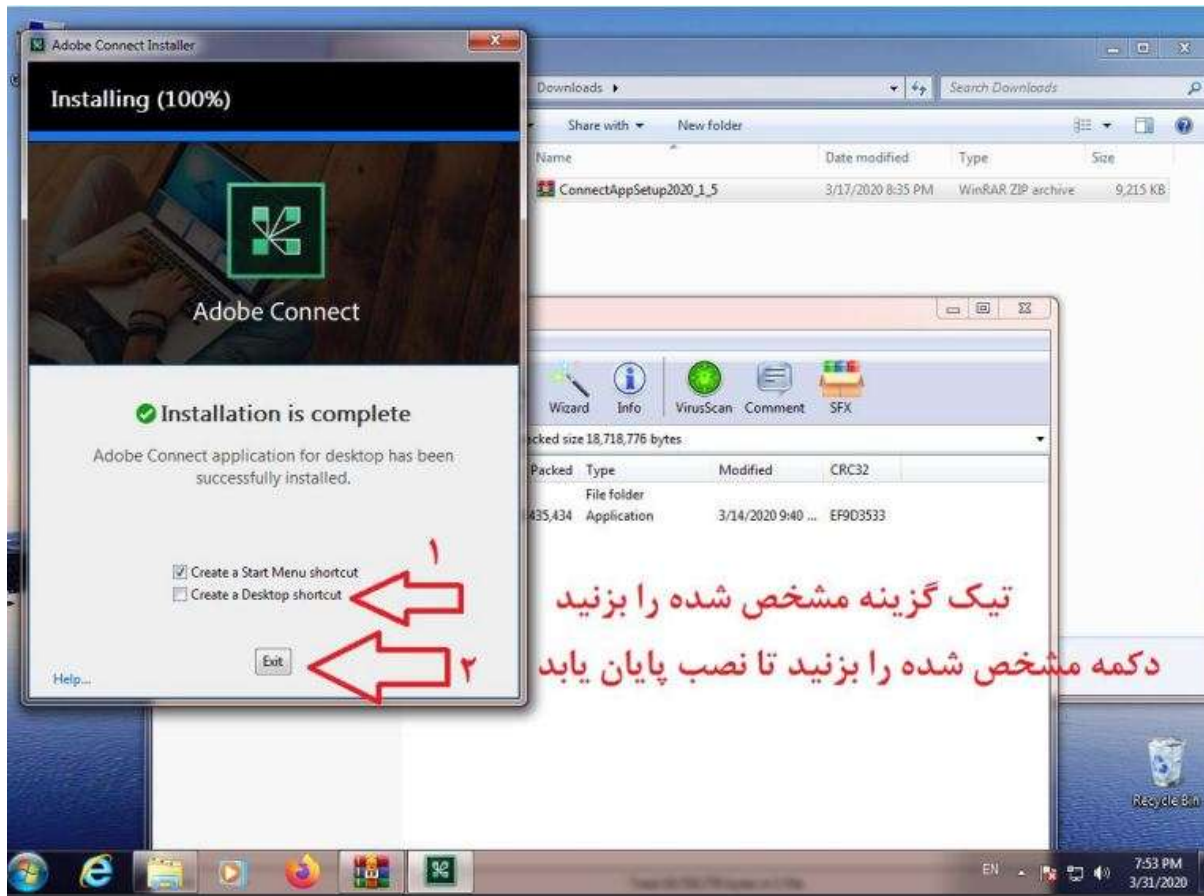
Adobe Connect Installer

Installing (100%)

Adobe Connect

Installation is complete

Adobe Connect application for desktop has been successfully installed.

Create a Start Menu shortcut
Create a Desktop shortcut

Exit

Help...

۱
۲

تیک گزینه مشخص شده را بزنید

دکمه مشخص شده را بزنید تا نصب پایان یابد

Downloads ▸
Search Downloads
Share with ▾ New folder

| Name | Date modified | Type | Size |
|---|---|---|---|
| ConnectAppSetup2020_1_5 | 3/17/2020 8:35 PM | WinRAR ZIP archive | 9,215 KB |

Wizard Info VirusScan Comment SFX

cked size 18,718,776 bytes

| Packed | Type | Modified | CRC32 |
|---|---|---|---|
| | File folder | | |
| 435,434 | Application | 3/14/2020 9:40 ... | EF9D3533 |

Recycle Bin

EN 7:53 PM 3/31/2020